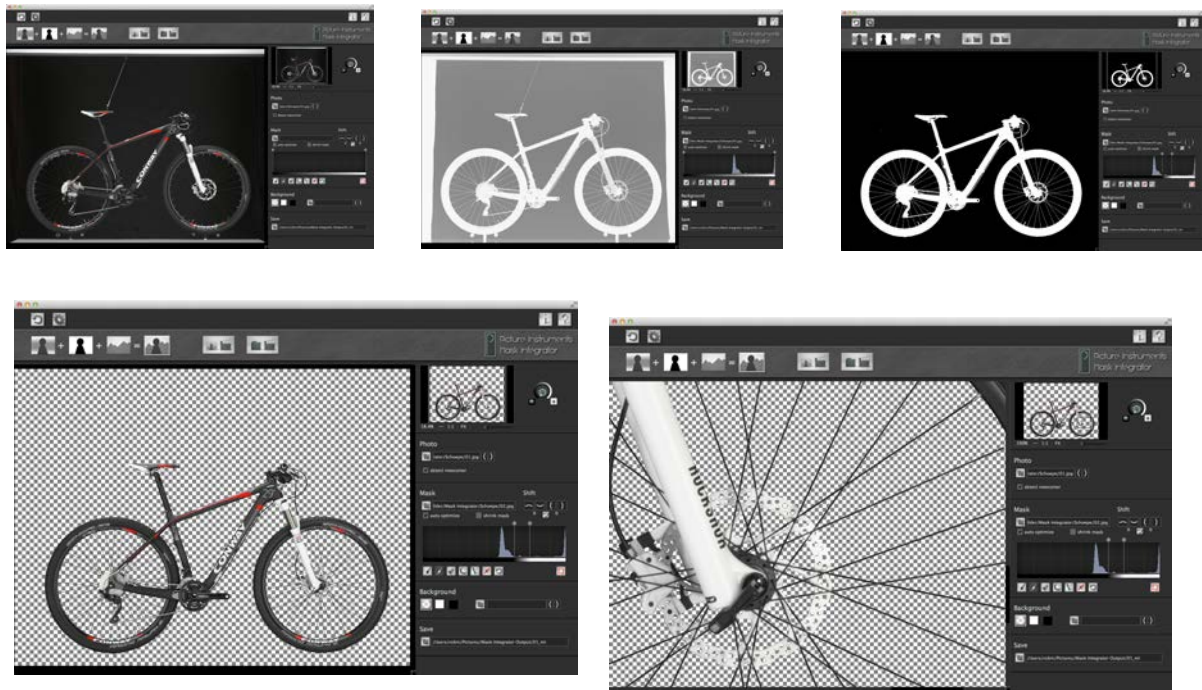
Picture Instruments
Mask Integrator

Photo

Mask
Shift

Background

Save

Picture Instruments
Mask Integrator

Photo

Mask
Shift

Background

Save

Picture Instruments
Mask Integrator

Photo

Mask
Shift

Background

Save

Picture Instruments
Mask Integrator

Photo
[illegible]
detect resources

Mask
Shift
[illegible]
auto optimize
shrink mask

Background

Save
/Users/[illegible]/Pictures/Mask Integrator Output/01_int

Picture Instruments
Mask Integrator

Photo
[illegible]
detect resources

Mask
Shift
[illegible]
auto optimize
shrink mask

Background

Save
/Users/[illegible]/Pictures/Mask Integrator Output/01_int